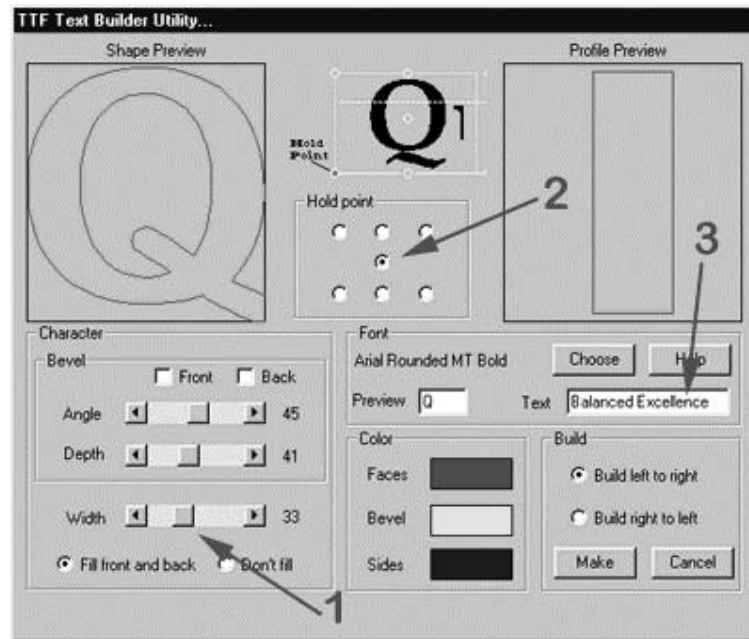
TTF Text Builder Utility...

Shape Preview

Q

Q1

Hold Point

Hold point

2

Profile Preview

3

Character

Bevel

Front

Back

Angle 45

Depth 41

Width 33

Fill front and back

Don't fill

1

Font

Arial Rounded MT Bold

Choose

Help

Preview Q

Text Balanced Excellence

Color

Faces

Bevel

Sides

Build

Build left to right

Build right to left

Make

Cancel